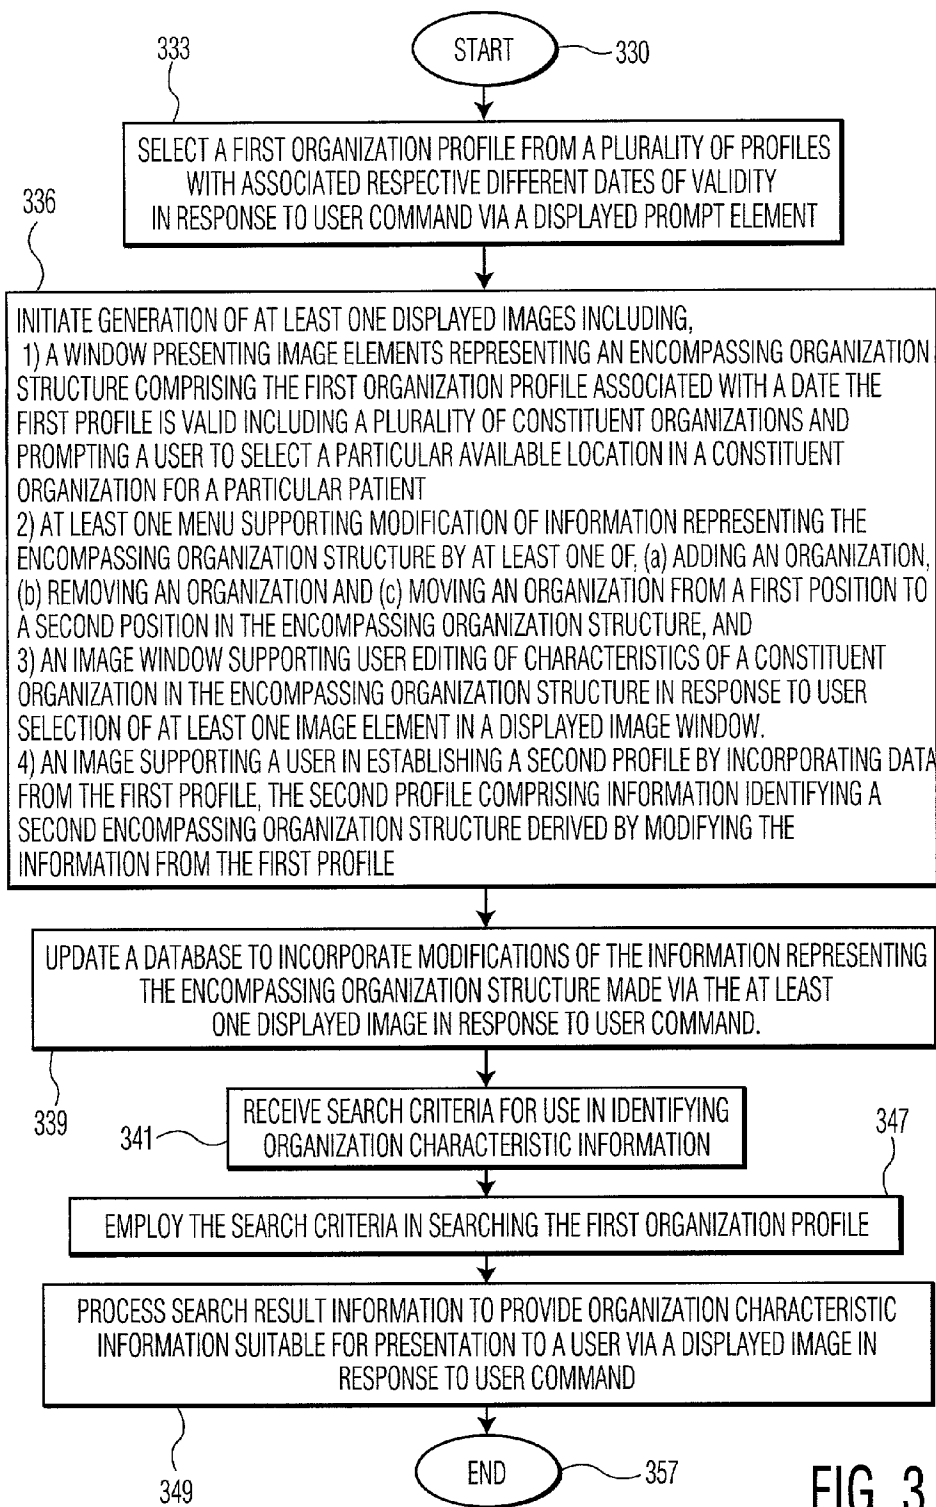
333

START

330

SELECT A FIRST ORGANIZATION PROFILE FROM A PLURALITY OF PROFILES WITH ASSOCIATED RESPECTIVE DIFFERENT DATES OF VALIDITY IN RESPONSE TO USER COMMAND VIA A DISPLAYED PROMPT ELEMENT

336

INITIATE GENERATION OF AT LEAST ONE DISPLAYED IMAGES INCLUDING,
1) A WINDOW PRESENTING IMAGE ELEMENTS REPRESENTING AN ENCOMPASSING ORGANIZATION STRUCTURE COMPRISING THE FIRST ORGANIZATION PROFILE ASSOCIATED WITH A DATE THE FIRST PROFILE IS VALID INCLUDING A PLURALITY OF CONSTITUENT ORGANIZATIONS AND PROMPTING A USER TO SELECT A PARTICULAR AVAILABLE LOCATION IN A CONSTITUENT ORGANIZATION FOR A PARTICULAR PATIENT
2) AT LEAST ONE MENU SUPPORTING MODIFICATION OF INFORMATION REPRESENTING THE ENCOMPASSING ORGANIZATION STRUCTURE BY AT LEAST ONE OF, (a) ADDING AN ORGANIZATION, (b) REMOVING AN ORGANIZATION AND (c) MOVING AN ORGANIZATION FROM A FIRST POSITION TO A SECOND POSITION IN THE ENCOMPASSING ORGANIZATION STRUCTURE, AND
3) AN IMAGE WINDOW SUPPORTING USER EDITING OF CHARACTERISTICS OF A CONSTITUENT ORGANIZATION IN THE ENCOMPASSING ORGANIZATION STRUCTURE IN RESPONSE TO USER SELECTION OF AT LEAST ONE IMAGE ELEMENT IN A DISPLAYED IMAGE WINDOW.
4) AN IMAGE SUPPORTING A USER IN ESTABLISHING A SECOND PROFILE BY INCORPORATING DATA FROM THE FIRST PROFILE, THE SECOND PROFILE COMPRISING INFORMATION IDENTIFYING A SECOND ENCOMPASSING ORGANIZATION STRUCTURE DERIVED BY MODIFYING THE INFORMATION FROM THE FIRST PROFILE

UPDATE A DATABASE TO INCORPORATE MODIFICATIONS OF THE INFORMATION REPRESENTING THE ENCOMPASSING ORGANIZATION STRUCTURE MADE VIA THE AT LEAST ONE DISPLAYED IMAGE IN RESPONSE TO USER COMMAND.

339

341

RECEIVE SEARCH CRITERIA FOR USE IN IDENTIFYING ORGANIZATION CHARACTERISTIC INFORMATION

347

EMPLOY THE SEARCH CRITERIA IN SEARCHING THE FIRST ORGANIZATION PROFILE

PROCESS SEARCH RESULT INFORMATION TO PROVIDE ORGANIZATION CHARACTERISTIC INFORMATION SUITABLE FOR PRESENTATION TO A USER VIA A DISPLAYED IMAGE IN RESPONSE TO USER COMMAND

349

END

357

FIG. 3